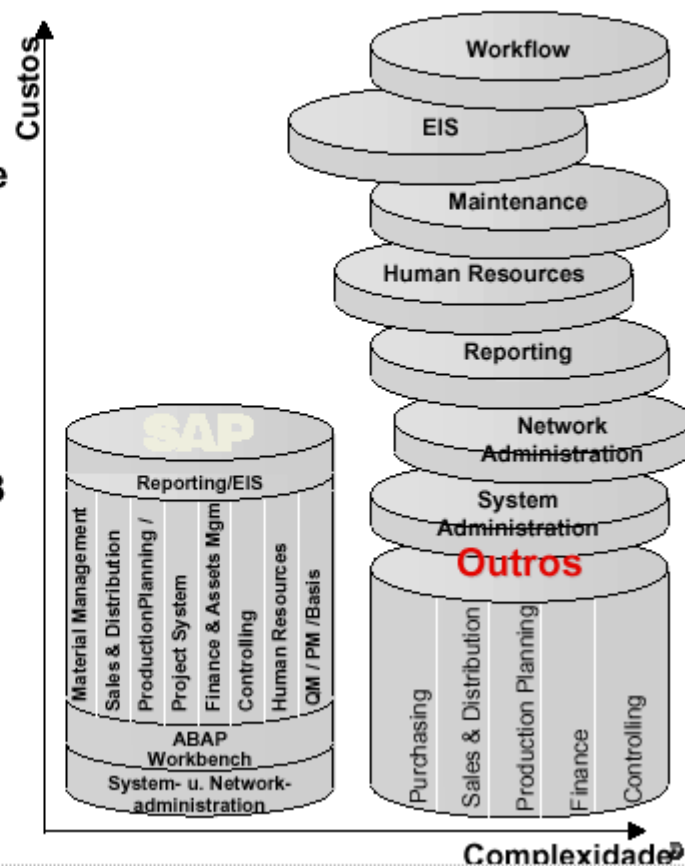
Custos

Workflow

EIS

Maintenance

Human Resources

Reporting

Network Administration

System Administration

Outros

Purchasing

Sales & Distribution

Production Planning

Finance

Controlling

SAP

Reporting/EIS

Material Management

Sales & Distribution

ProductionPlanning /

Project System

Finance & Assets Mgm

Controlling

Human Resources

QM / PM /Basis

ABAP Workbench

System- u. Network-administration

Complexidade